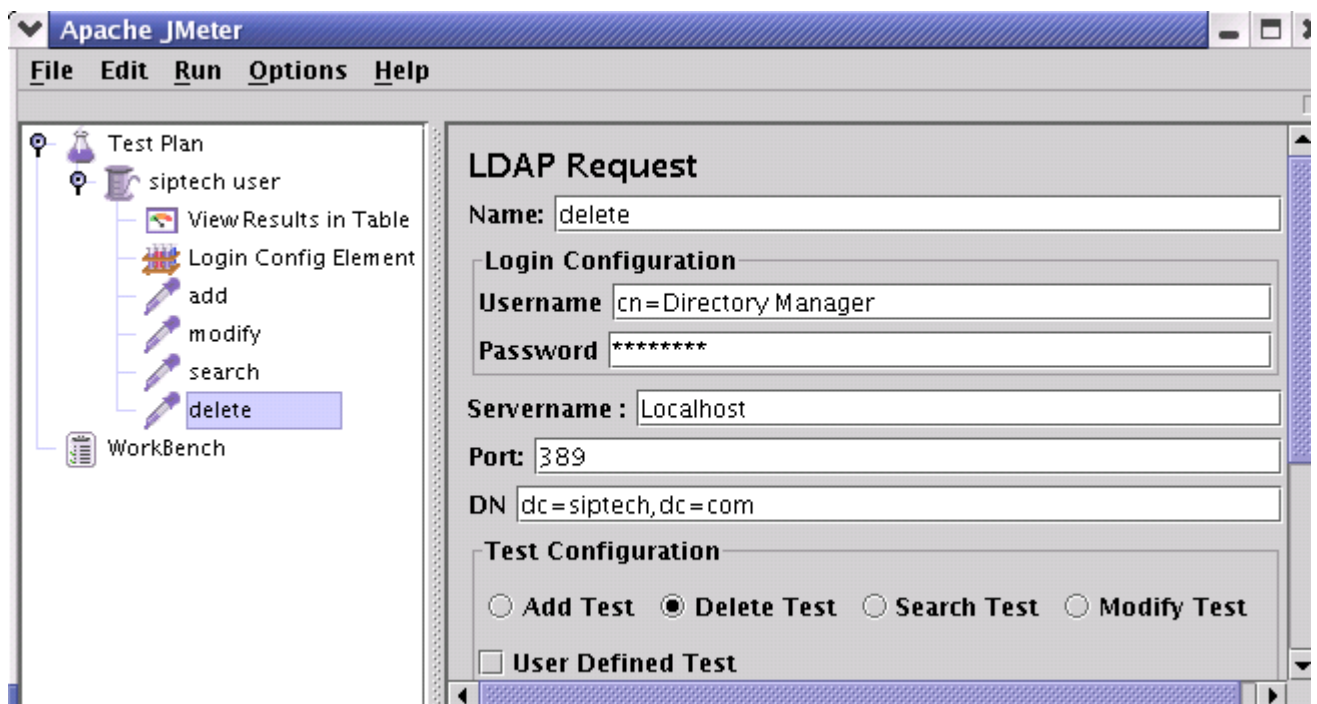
Apache JMeter

File Edit Run Options Help

Test Plan
siptech user
View Results in Table
Login Config Element
add
modify
search
delete
WorkBench

LDAP Request

Name: delete

Login Configuration

Username cn=Directory Manager

Password ********

Servername : Localhost

Port: 389

DN dc=siptech,dc=com

Test Configuration

Add Test Delete Test Search Test Modify Test

User Defined Test